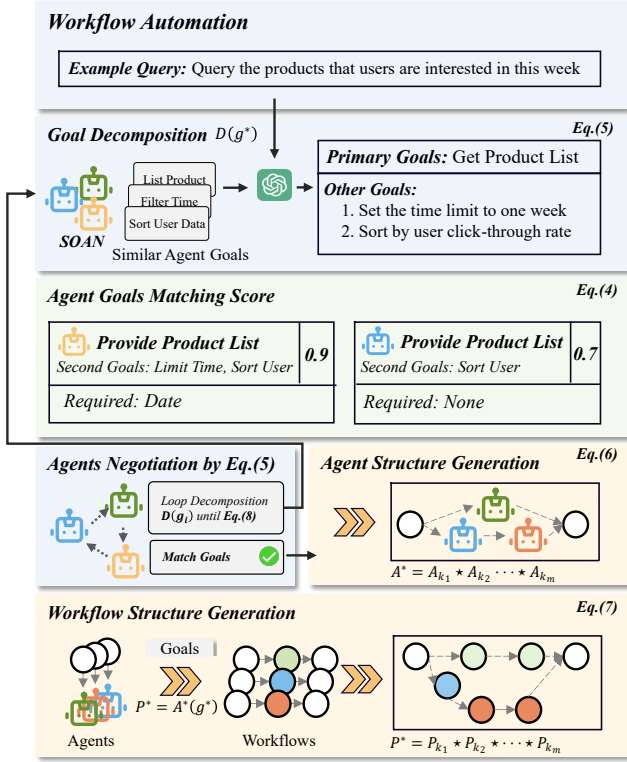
Workflow Automation

Example Query: Query the products that users are interested in this week

Goal Decomposition $D(g^*)$

Eq.(5)

List Product
Filter Time
Sort User Data

SOAN

Similar Agent Goals

Primary Goals: Get Product List

Other Goals:
1. Set the time limit to one week
2. Sort by user click-through rate

Agent Goals Matching Score

Eq.(4)

Provide Product List
Second Goals: Limit Time, Sort User
0.9
Required: Date

Provide Product List
Second Goals: Sort User
0.7
Required: None

Agents Negotiation by Eq.(5)

Loop Decomposition $D(g_i)$ until Eq.(8)

Match Goals

Agent Structure Generation

Eq.(6)

$A^* = A_{k_1} \star A_{k_2} \cdots \star A_{k_m}$

Workflow Structure Generation

Eq.(7)

Goals

$P^* = A^*(g^*)$

Agents

Workflows

$P^* = P_{k_1} \star P_{k_2} \star \cdots \star P_{k_m}$